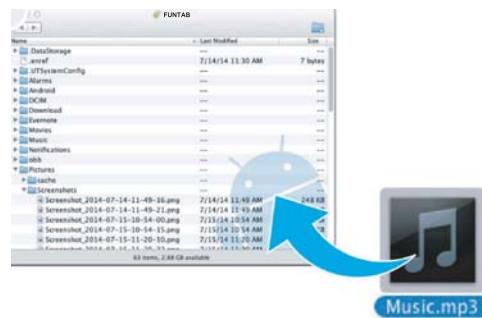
FUNTAB

| Name | Last Modified | Size |
|---|---|---|
| .DataStorage | --- | --- |
| .enref | 7/14/14 11:30 AM | 7 bytes |
| .UTSystemConfig | --- | --- |
| Alarms | --- | --- |
| Android | --- | --- |
| DCIM | --- | --- |
| Download | --- | --- |
| Evernote | --- | --- |
| Movies | --- | --- |
| Music | --- | --- |
| Notifications | --- | --- |
| obb | --- | --- |
| Pictures | --- | --- |
| cache | --- | --- |
| Screenshots | --- | --- |
| Screenshot_2014-07-14-11-49-16.png | 7/14/14 11:49 AM | 248 KB |
| Screenshot_2014-07-14-11-49-21.png | 7/14/14 11:49 AM | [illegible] |
| Screenshot_2014-07-15-10-54-00.png | 7/15/14 10:54 AM | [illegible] |
| Screenshot_2014-07-15-10-54-15.png | 7/15/14 10:54 AM | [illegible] |
| Screenshot_2014-07-15-11-20-10.png | 7/15/14 11:20 AM | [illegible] |
| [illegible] | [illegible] | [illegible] |

63 items, 2.88 GB available

Music.mp3